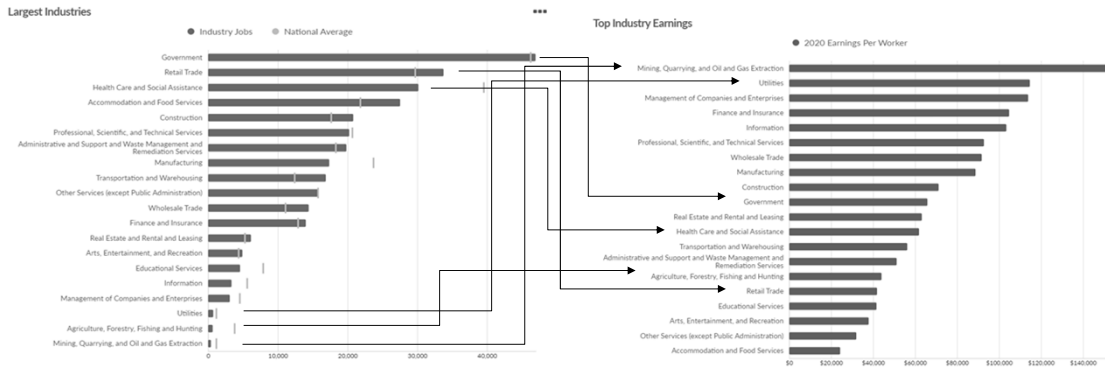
Largest Industries

Industry Jobs National Average

Government
Retail Trade
Health Care and Social Assistance
Accommodation and Food Services
Construction
Professional, Scientific, and Technical Services
Administrative and Support and Waste Management and Remediation Services
Manufacturing
Transportation and Warehousing
Other Services (except Public Administration)
Wholesale Trade
Finance and Insurance
Real Estate and Rental and Leasing
Arts, Entertainment, and Recreation
Educational Services
Information
Management of Companies and Enterprises
Utilities
Agriculture, Forestry, Fishing and Hunting
Mining, Quarrying, and Oil and Gas Extraction

0 10,000 20,000 30,000 40,000

Top Industry Earnings

2020 Earnings Per Worker

Mining, Quarrying, and Oil and Gas Extraction
Utilities
Management of Companies and Enterprises
Finance and Insurance
Information
Professional, Scientific, and Technical Services
Wholesale Trade
Manufacturing
Construction
Government
Real Estate and Rental and Leasing
Health Care and Social Assistance
Transportation and Warehousing
Administrative and Support and Waste Management and Remediation Services
Agriculture, Forestry, Fishing and Hunting
Retail Trade
Educational Services
Arts, Entertainment, and Recreation
Other Services (except Public Administration)
Accommodation and Food Services

$0 $20,000 $40,000 $60,000 $80,000 $100,000 $120,000 $140,000